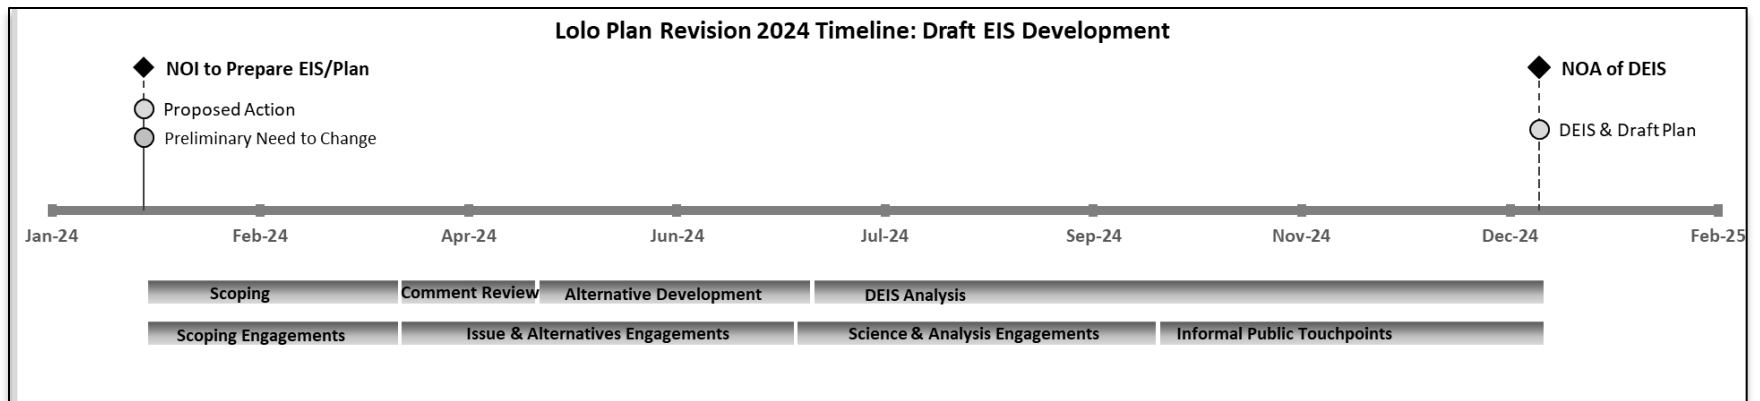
Lolo Plan Revision 2024 Timeline: Draft EIS Development

NOI to Prepare EIS/Plan

Proposed Action

Preliminary Need to Change

NOA of DEIS

DEIS & Draft Plan

Jan-24

Feb-24

Apr-24

Jun-24

Jul-24

Sep-24

Nov-24

Dec-24

Feb-25

Scoping

Comment Review

Alternative Development

DEIS Analysis

Scoping Engagements

Issue & Alternatives Engagements

Science & Analysis Engagements

Informal Public Touchpoints